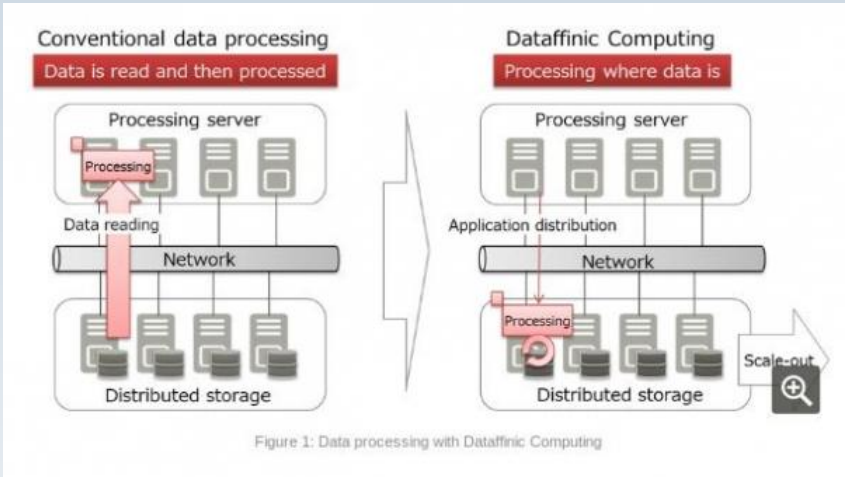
Conventional data processing
Data is read and then processed

Processing server

Processing

Data reading

Network

Distributed storage

Dataffinic Computing
Processing where data is

Processing server

Application distribution

Network

Processing

Distributed storage

Scale-out

Figure 1: Data processing with Dataffinic Computing